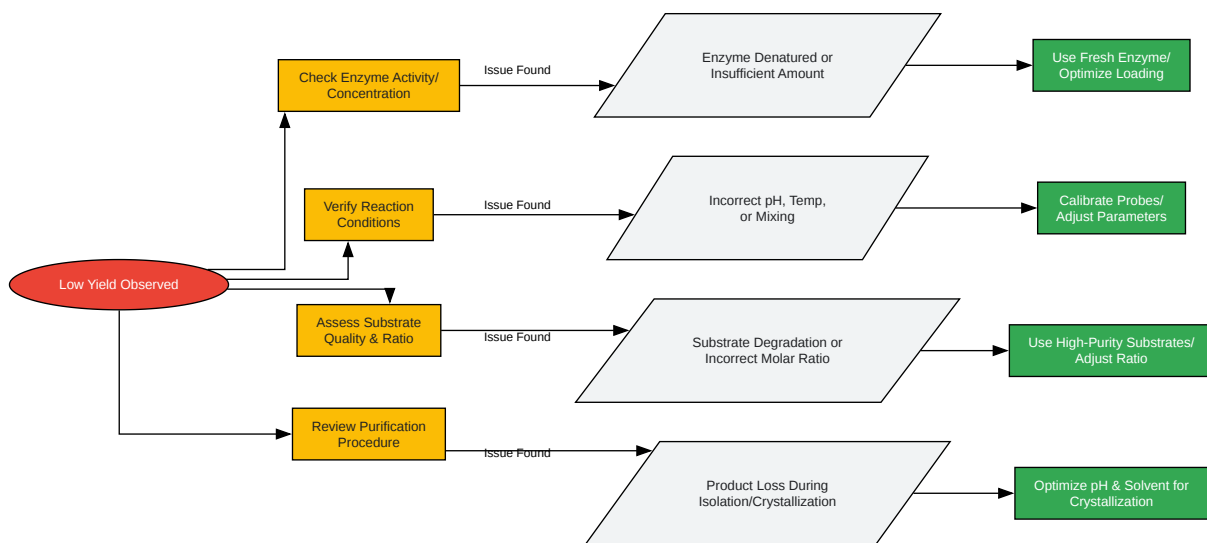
Low Yield Observed

Check Enzyme Activity/ Concentration

Issue Found

Enzyme Denatured or Insufficient Amount

Use Fresh Enzyme/ Optimize Loading

Verify Reaction Conditions

Issue Found

Incorrect pH, Temp, or Mixing

Calibrate Probes/ Adjust Parameters

Assess Substrate Quality & Ratio

Issue Found

Substrate Degradation or Incorrect Molar Ratio

Use High-Purity Substrates/ Adjust Ratio

Review Purification Procedure

Issue Found

Product Loss During Isolation/Crystallization

Optimize pH & Solvent for Crystallization